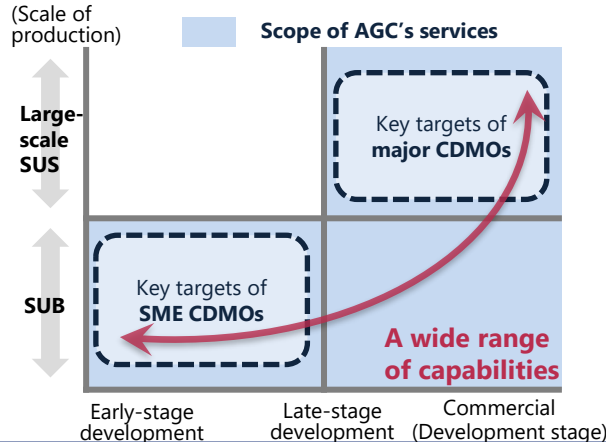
(Scale of production)

Scope of AGC's services

Large-scale SUS

SUB

Key targets of major CDMOs

Key targets of SME CDMOs

A wide range of capabilities

Early-stage development

Late-stage development

Commercial (Development stage)